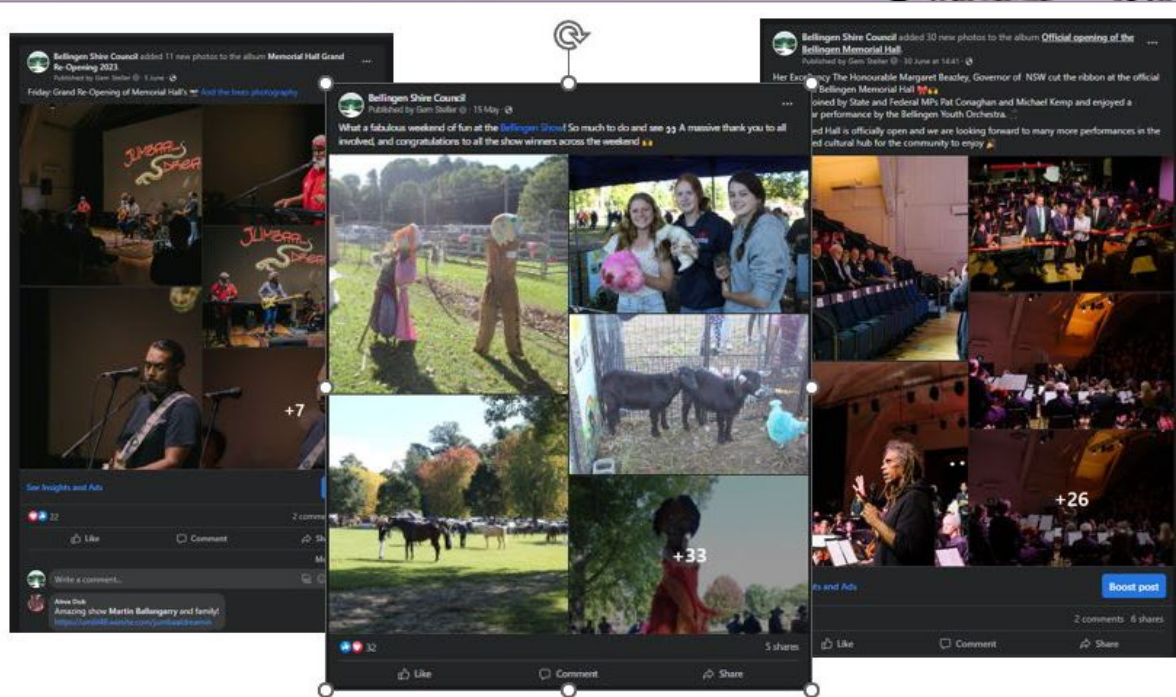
Bellingen Shire Council added 11 new photos to the album Memorial Hall Grand Re-Opening 2023.
Published by Gem Stoller · 5 June ·
Friday: Grand Re-Opening of Memorial Hall's And the trees photography

JUMBAA DREAM

+7

See insights and Ads

22 2 comm

Like Comment Sh

Write a comment...

Alma Dub
Amazing show Martin Ballangarry and family!
https://jumbaadreamin

Bellingen Shire Council
Published by Gem Stoller · 15 May ·
What a fabulous weekend of fun at the Bellingen Show! So much to do and see A massive thank you to all involved, and congratulations to all the show winners across the weekend

+33

32 5 shares

Like Comment Share

Bellingen Shire Council added 30 new photos to the album Official opening of the Bellingen Memorial Hall.
Published by Gem Stoller · 30 June at 14:41 ·
Her Excellency The Honourable Margaret Beazley, Governor of NSW cut the ribbon at the official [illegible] Bellingen Memorial Hall
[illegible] joined by State and Federal MPs Pat Conaghan and Michael Kemp and enjoyed a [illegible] performance by the Bellingen Youth Orchestra.
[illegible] Hall is officially open and we are looking forward to many more performances in the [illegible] cultural hub for the community to enjoy

+26

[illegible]s and Ads Boost post

2 comments 6 shares

Like Comment Share